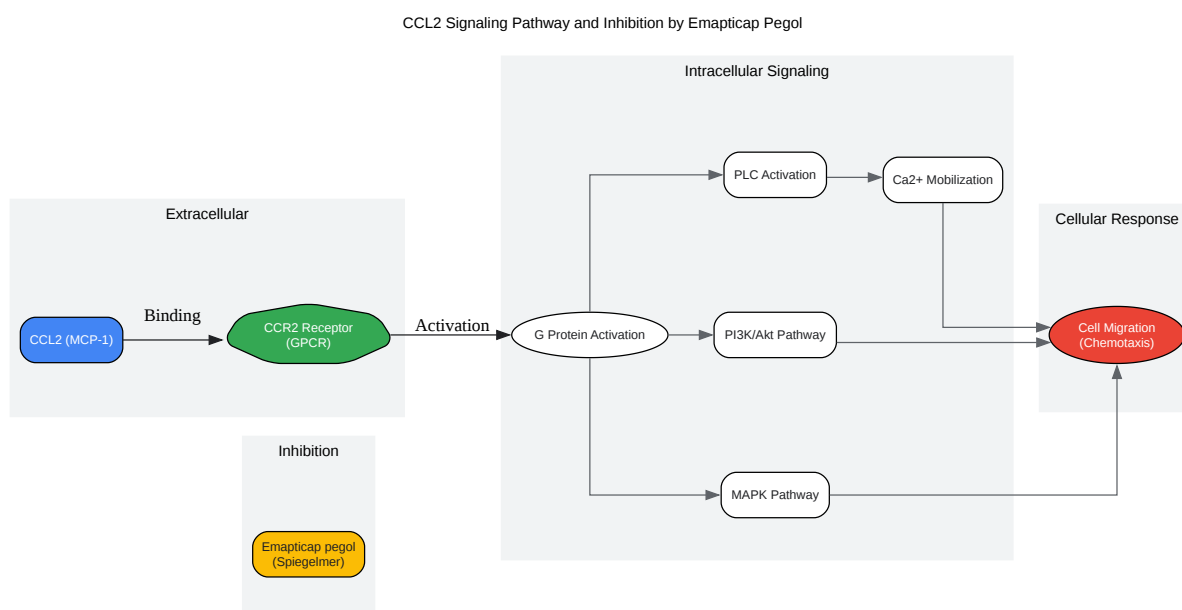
CCL2 Signaling Pathway and Inhibition by Emapticap Pegol

Intracellular Signaling

PLC Activation

Ca2+ Mobilization

Extracellular

Cellular Response

Binding

CCL2 (MCP-1)

CCR2 Receptor (GPCR)

Activation

G Protein Activation

PI3K/Akt Pathway

Cell Migration (Chemotaxis)

Inhibition

MAPK Pathway

Emapticap pegol (Spiegelmer)